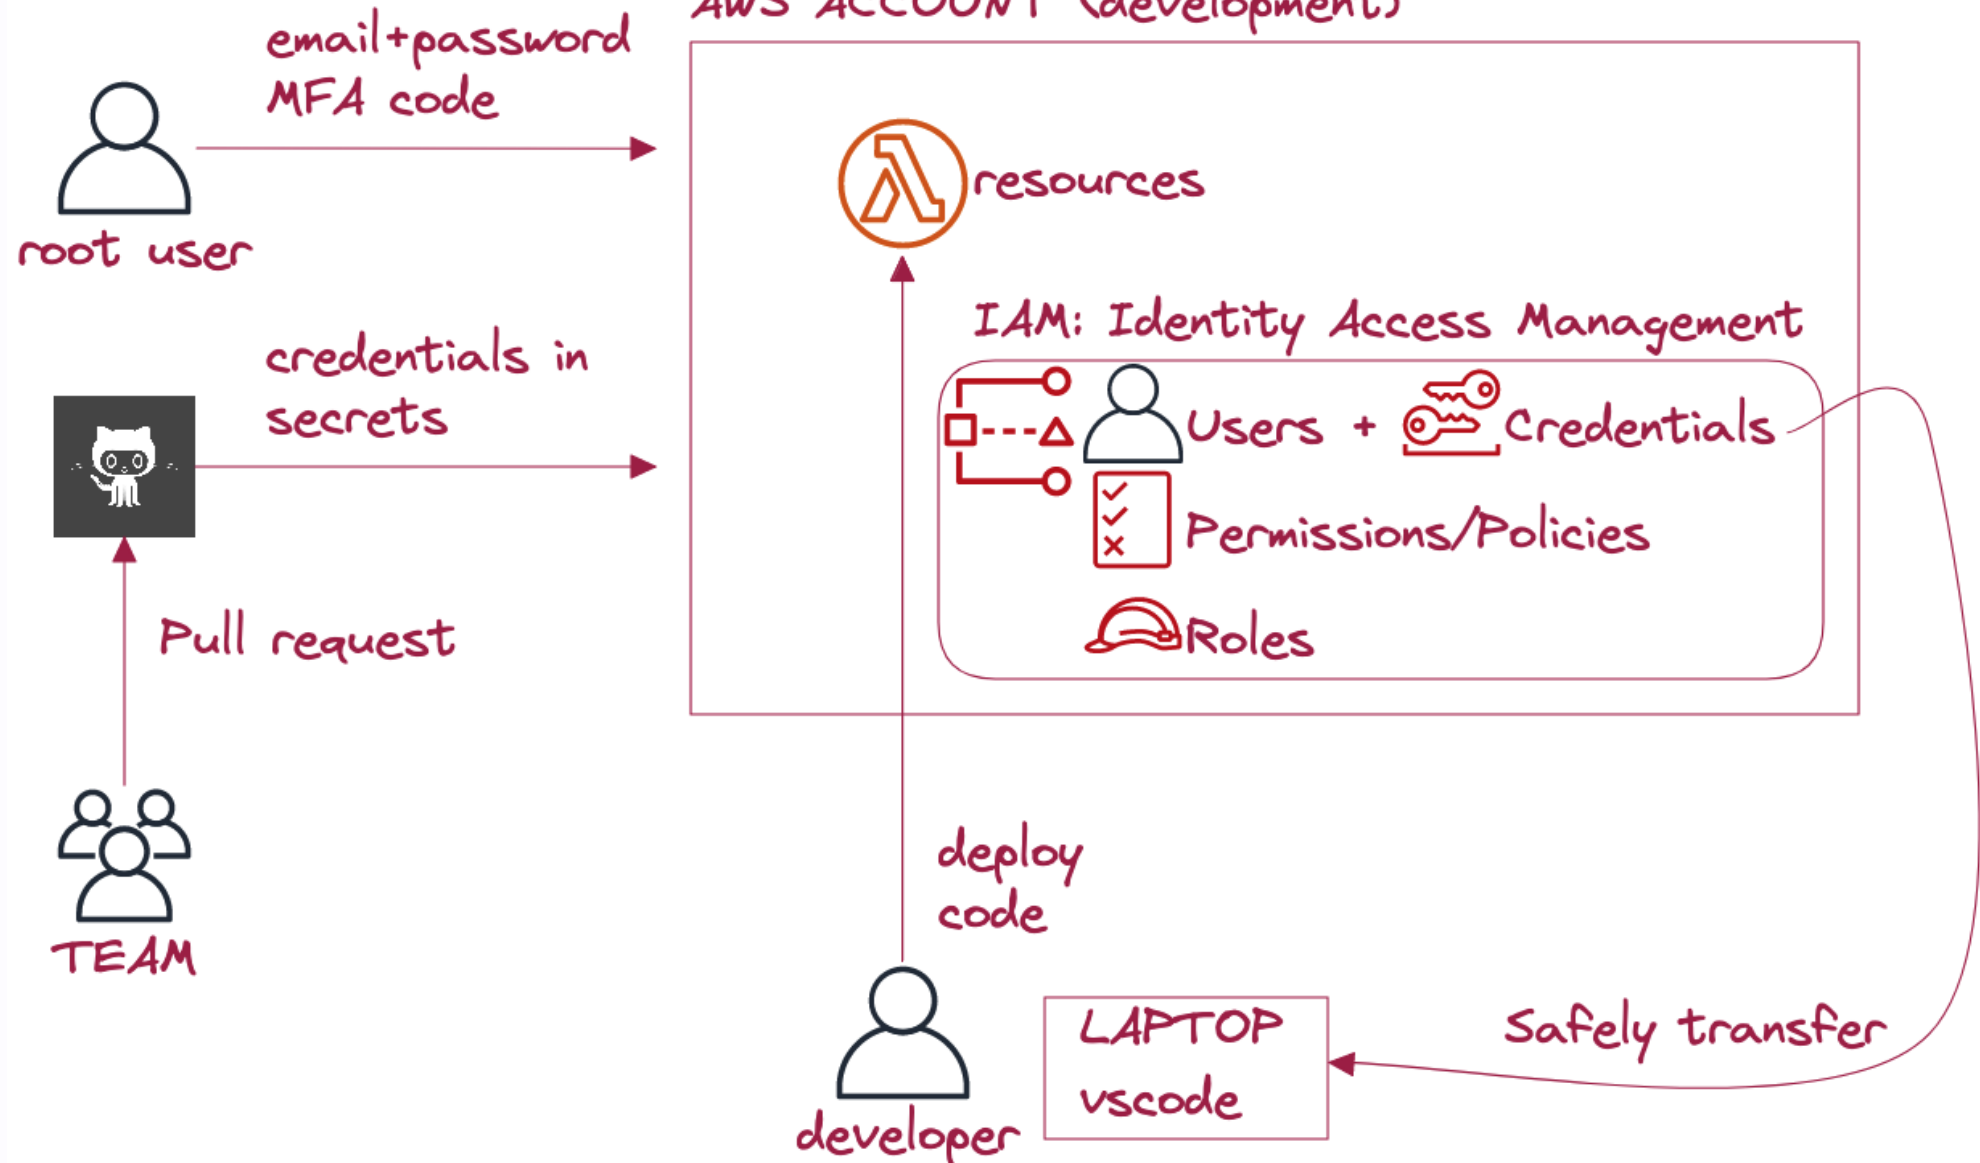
AWS ACCOUNT (development)

email+password
MFA code

root user

resources

IAM: Identity Access Management

Users + Credentials

Permissions/Policies

Roles

credentials in
secrets

Pull request

TEAM

deploy
code

developer

LAPTOP
vscode

Safely transfer